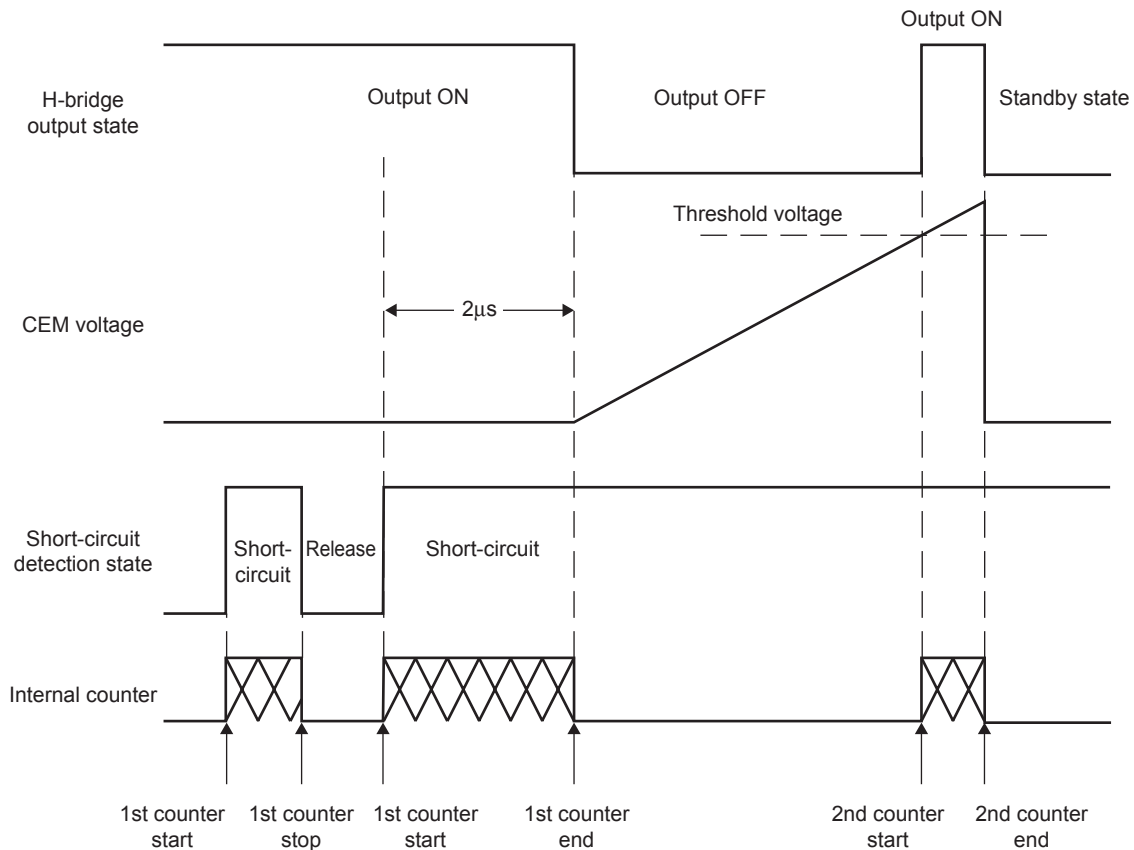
Output ON

H-bridge output state

Output ON

Output OFF

Standby state

Threshold voltage

CEM voltage

2μs

Short-circuit detection state

Short-circuit

Release

Short-circuit

Internal counter

1st counter start

1st counter stop

1st counter start

1st counter end

2nd counter start

2nd counter end